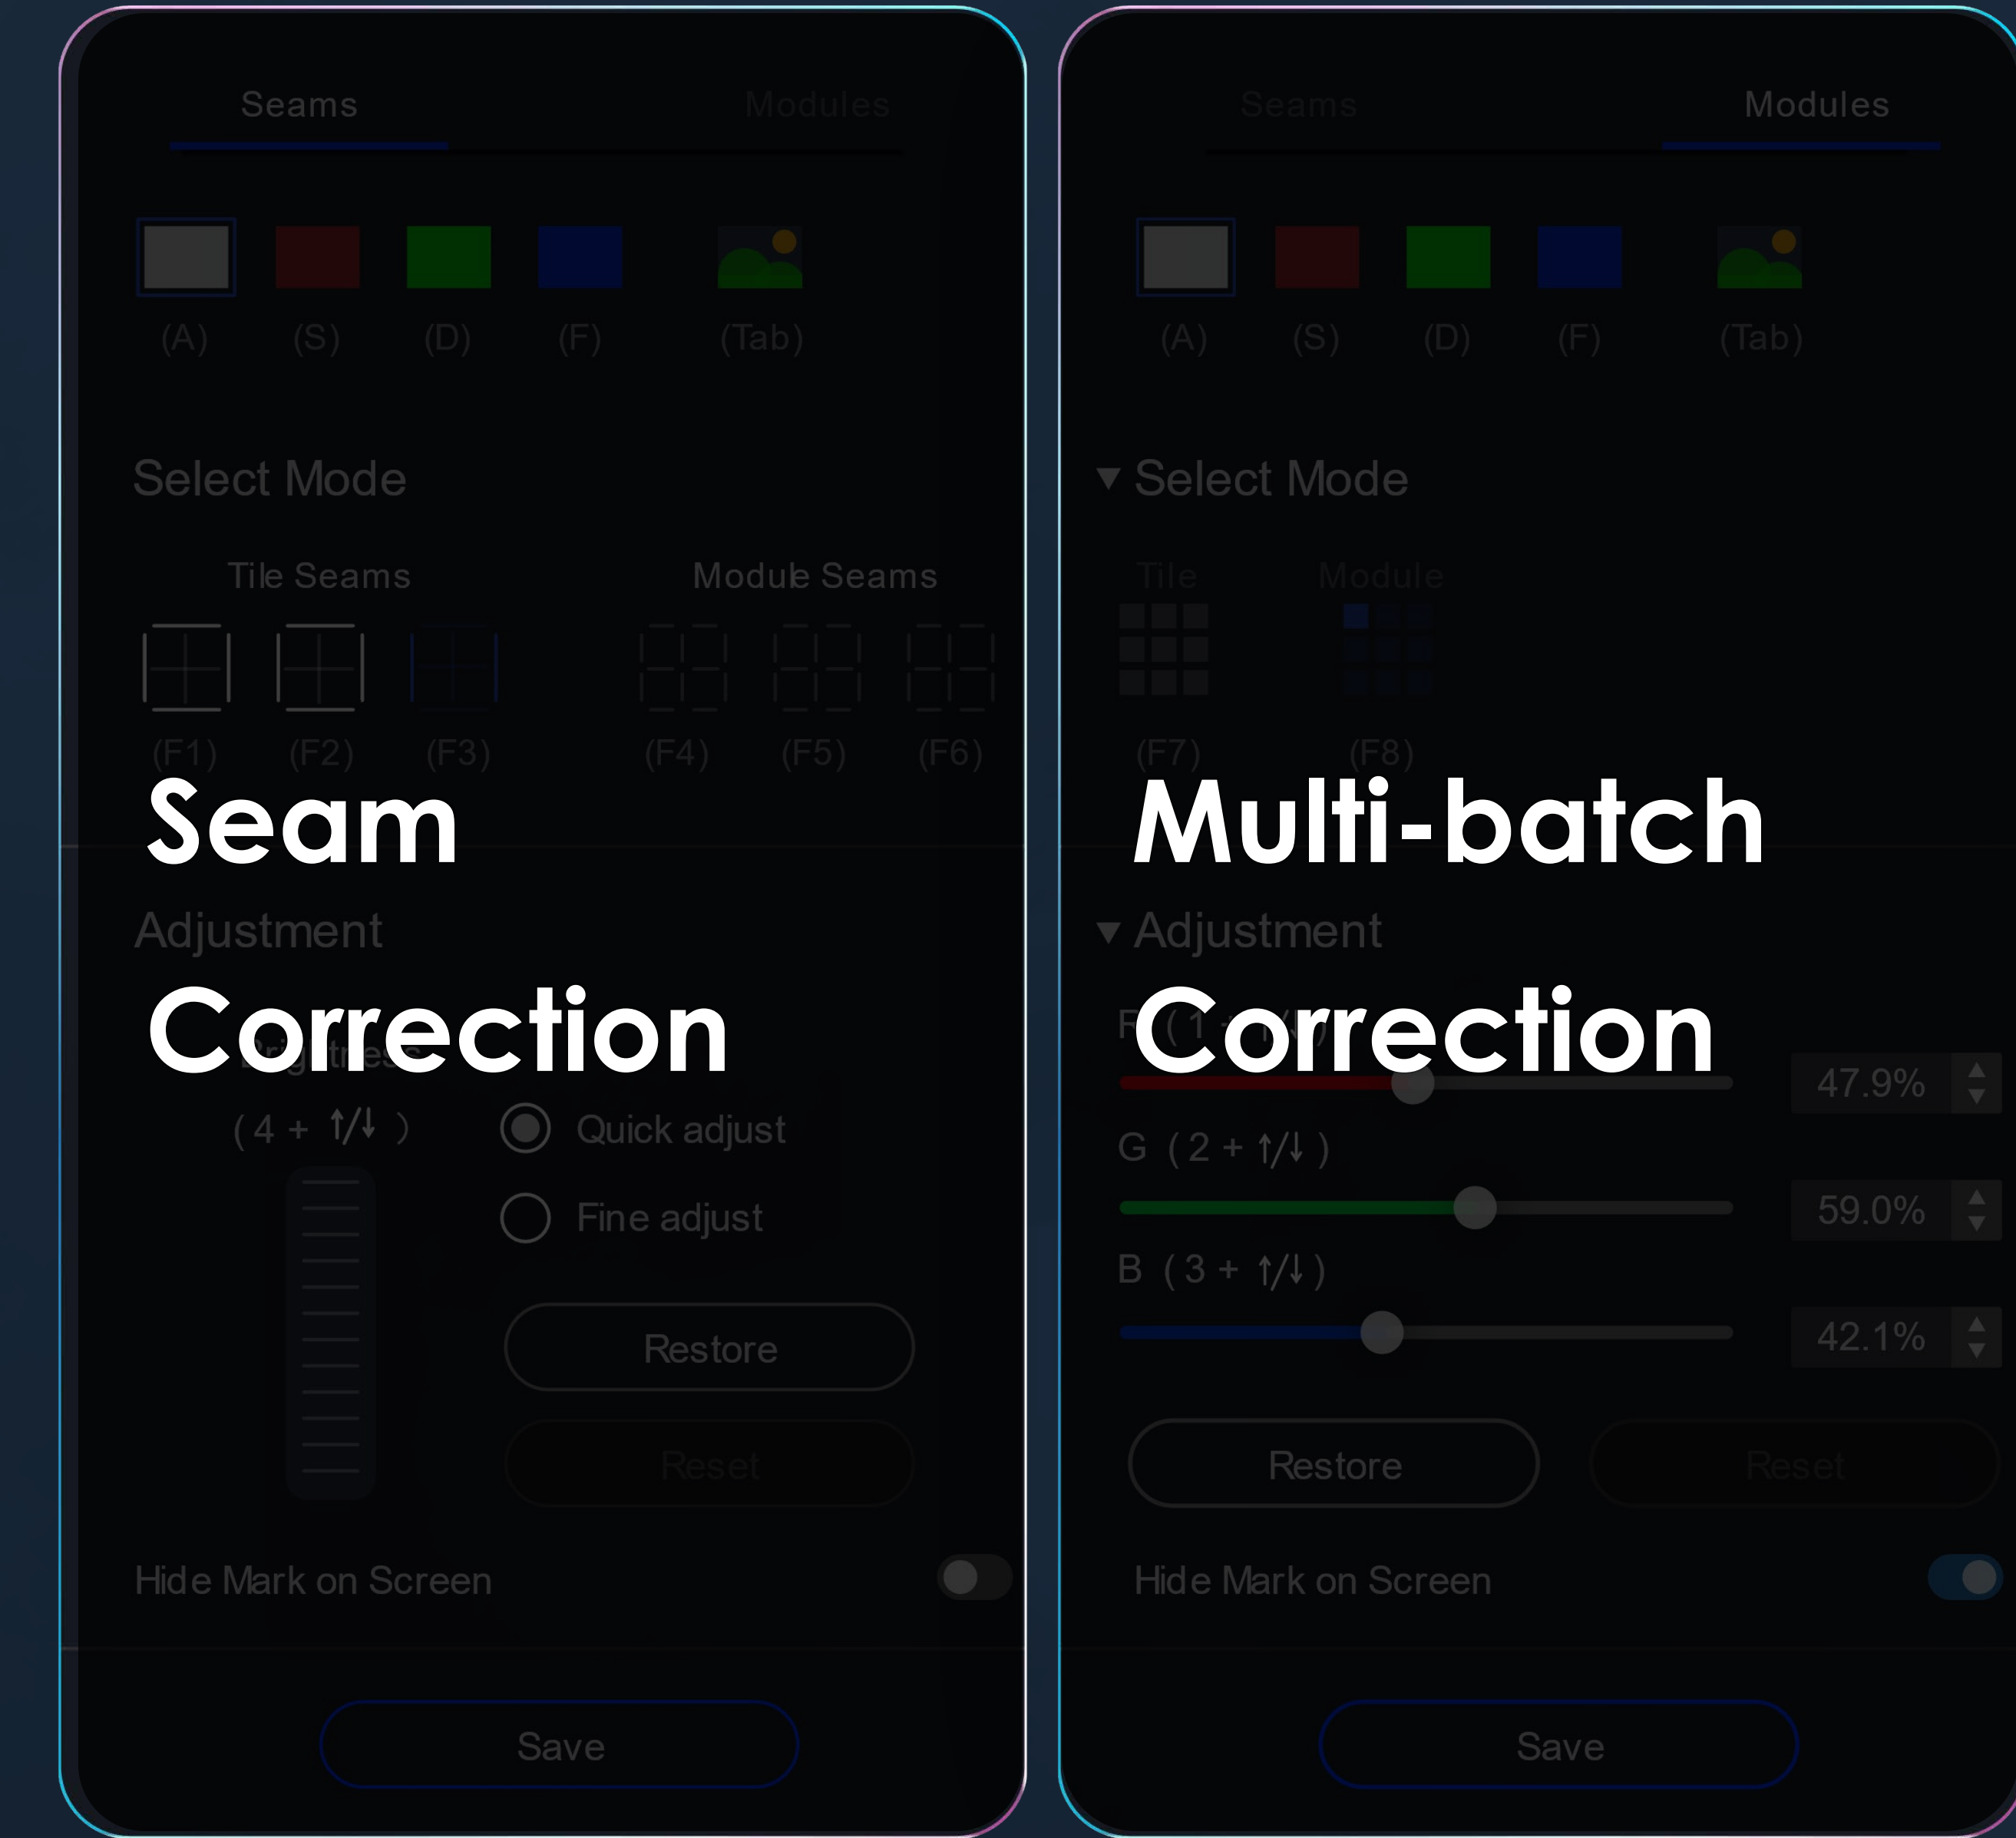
Seams Modules

(A) (S) (D) (F) (Tab)

Select Mode

Tile Seams Module Seams

(F1) (F2) (F3) (F4) (F5) (F6)

Seam

Adjustment

Correction

( 4 + ↑/↓ )

Quick adjust

Fine adjust

Restore

Reset

Hide Mark on Screen

Save

Seams Modules

(A) (S) (D) (F) (Tab)

▼ Select Mode

Tile Module

(F7) (F8)

Multi-batch

▼ Adjustment

Correction

47.9%

G ( 2 + ↑/↓ )

59.0%

B ( 3 + ↑/↓ )

42.1%

Restore Reset

Hide Mark on Screen

Save